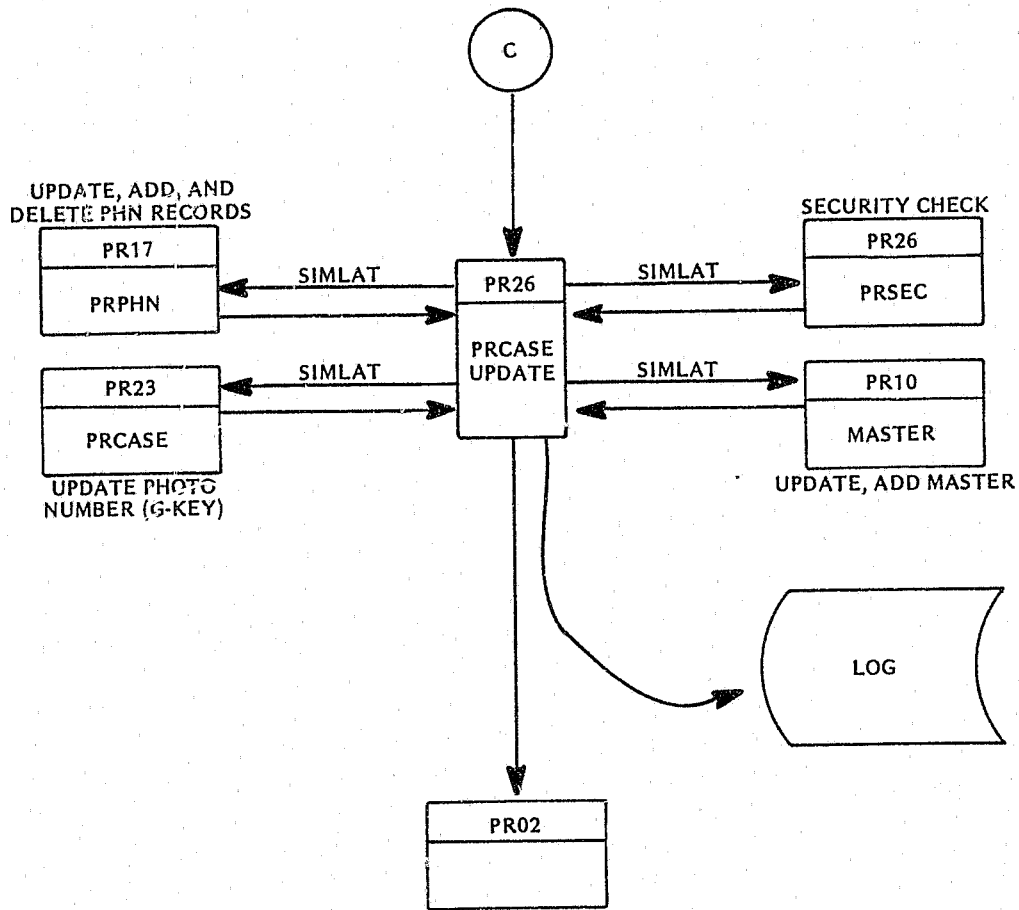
C

UPDATE, ADD, AND DELETE PHN RECORDS

PR17

PRPHN

SIMLAT

PR26

PRCASE UPDATE

SIMLAT

SECURITY CHECK

PR26

PRSEC

PR23

PRCASE

UPDATE PHOTO NUMBER (G-KEY)

SIMLAT

SIMLAT

PR10

MASTER

UPDATE, ADD MASTER

LOG

PR02